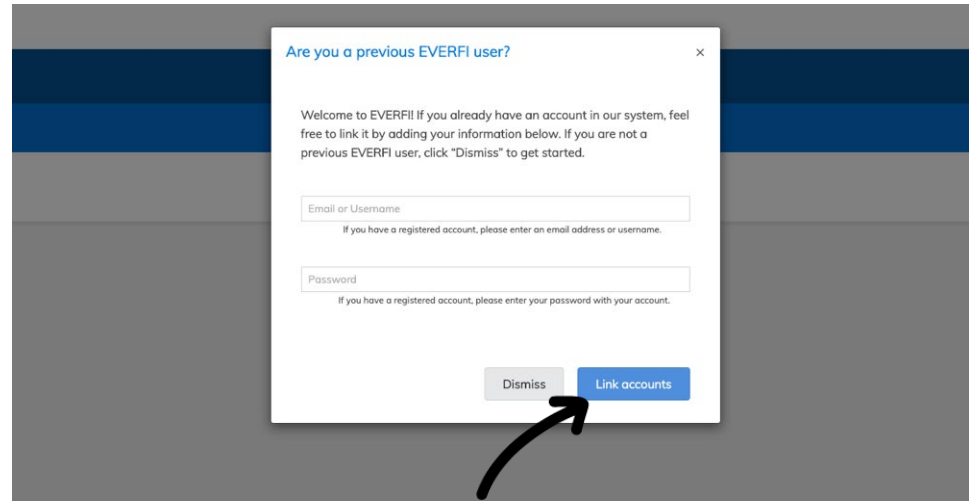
Are you a previous EVERFI user?

×

Welcome to EVERFI! If you already have an account in our system, feel free to link it by adding your information below. If you are not a previous EVERFI user, click "Dismiss" to get started.

Email or Username

If you have a registered account, please enter an email address or username.

Password

If you have a registered account, please enter your password with your account.

Dismiss

Link accounts